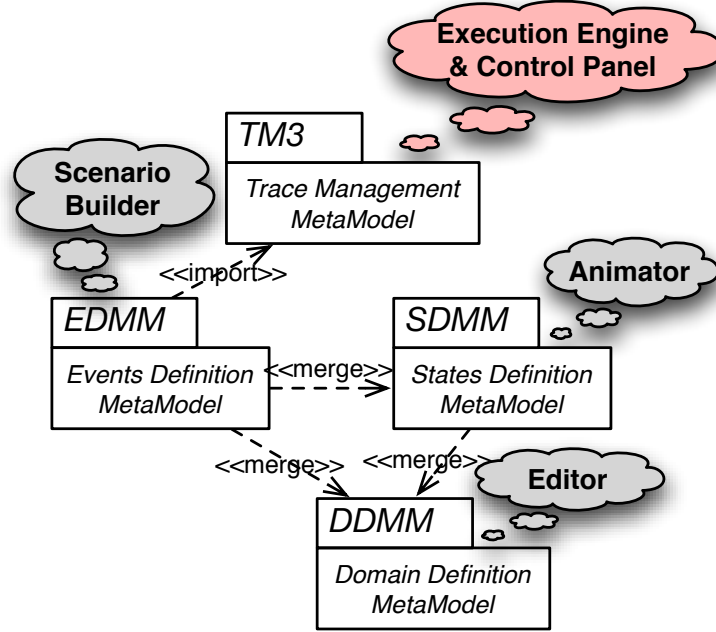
Execution Engine & Control Panel

TM3

Trace Management MetaModel

Scenario Builder

<<import>>

Animator

EDMM

Events Definition MetaModel

<<merge>>

SDMM

States Definition MetaModel

<<merge>>

<<merge>>

Editor

DDMM

Domain Definition MetaModel